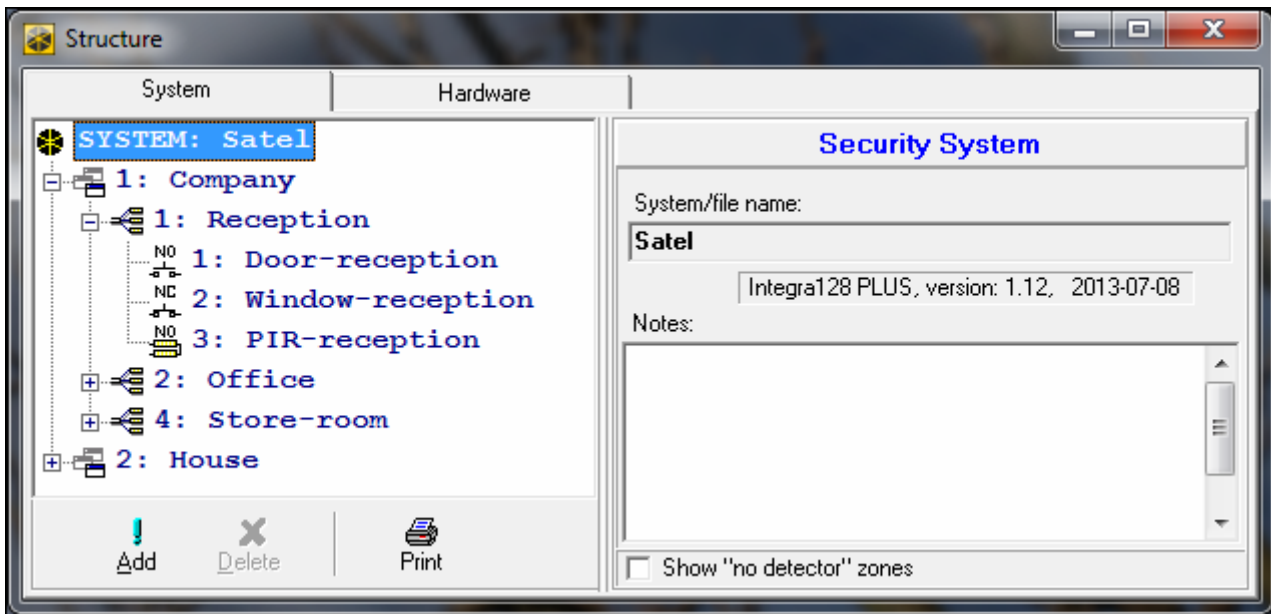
Structure

System
Hardware

SYSTEM: Satel
1: Company
1: Reception
NO 1: Door-reception
NC 2: Window-reception
NO 3: PIR-reception
2: Office
4: Store-room
2: House

Add
Delete
Print

Security System

System/file name:
Satel
Integra128 PLUS, version: 1.12, 2013-07-08
Notes:

Show "no detector" zones